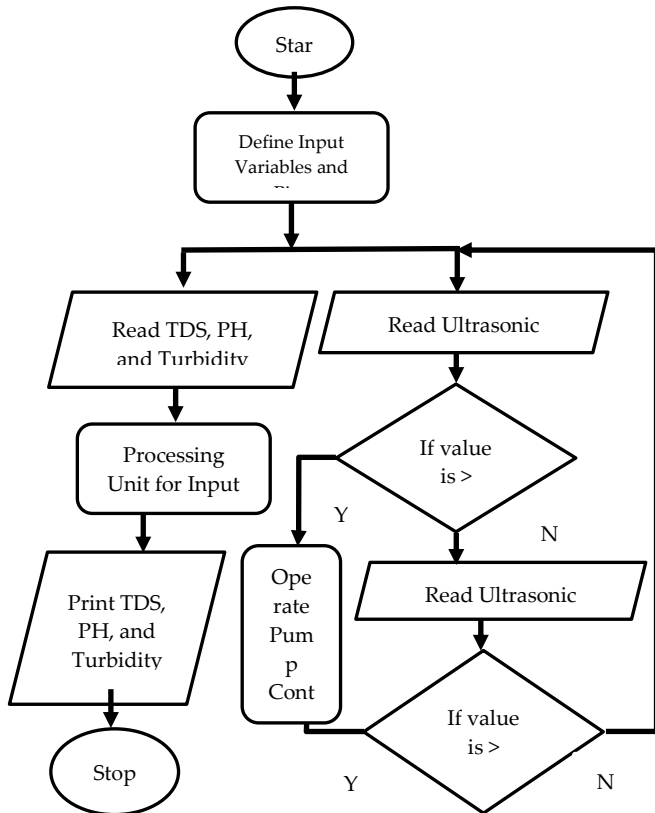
Star

Define Input Variables and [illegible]

Read TDS, PH, and Turbidity

Read Ultrasonic

If value is >

Y

N

Processing Unit for Input

Ope rate Pum p Cont

Read Ultrasonic

Print TDS, PH, and Turbidity

If value is >

Stop

Y

N